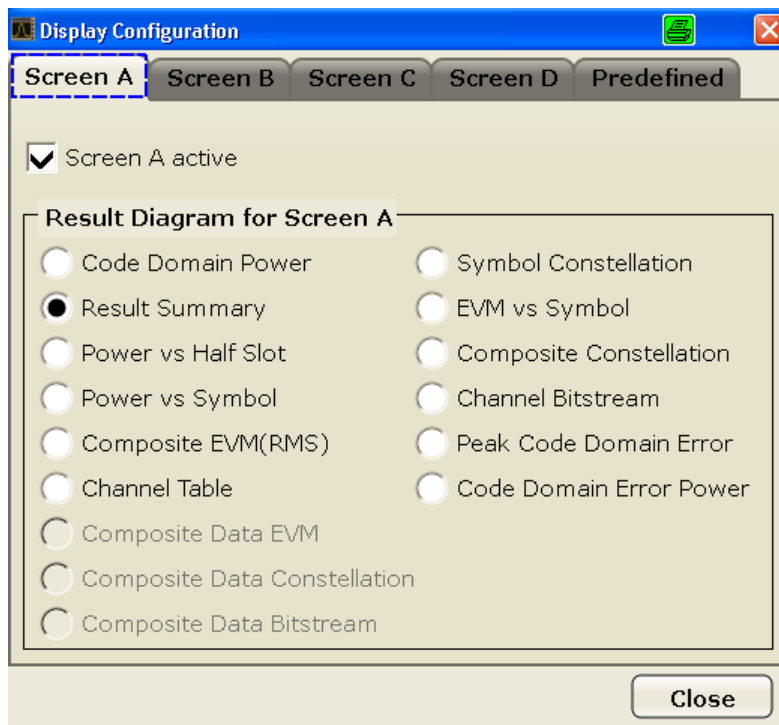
Display Configuration

Screen A | Screen B | Screen C | Screen D | Predefined

Screen A active

Result Diagram for Screen A

Code Domain Power
Result Summary
Power vs Half Slot
Power vs Symbol
Composite EVM(RMS)
Channel Table
Composite Data EVM
Composite Data Constellation
Composite Data Bitstream

Symbol Constellation
EVM vs Symbol
Composite Constellation
Channel Bitstream
Peak Code Domain Error
Code Domain Error Power

Close